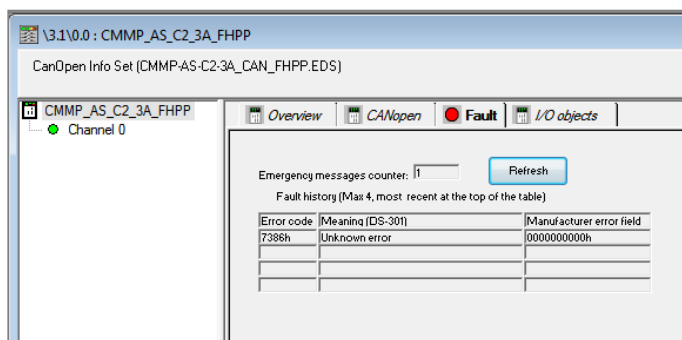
\3.1\0.0 : CMMP_AS_C2_3A_FHPP

CanOpen Info Set (CMMP-AS-C2-3A_CAN_FHPP.EDS)

CMMP_AS_C2_3A_FHPP
Channel 0

Overview | CANopen | Fault | I/O objects

Emergency messages counter: 1
Refresh

Fault history (Max 4, most recent at the top of the table)

| Error code | Meaning (DS-301) | Manufacturer error field |
|---|---|---|
| 7386h | Unknown error | 0000000000h |
| | | |
| | | |
| | | |